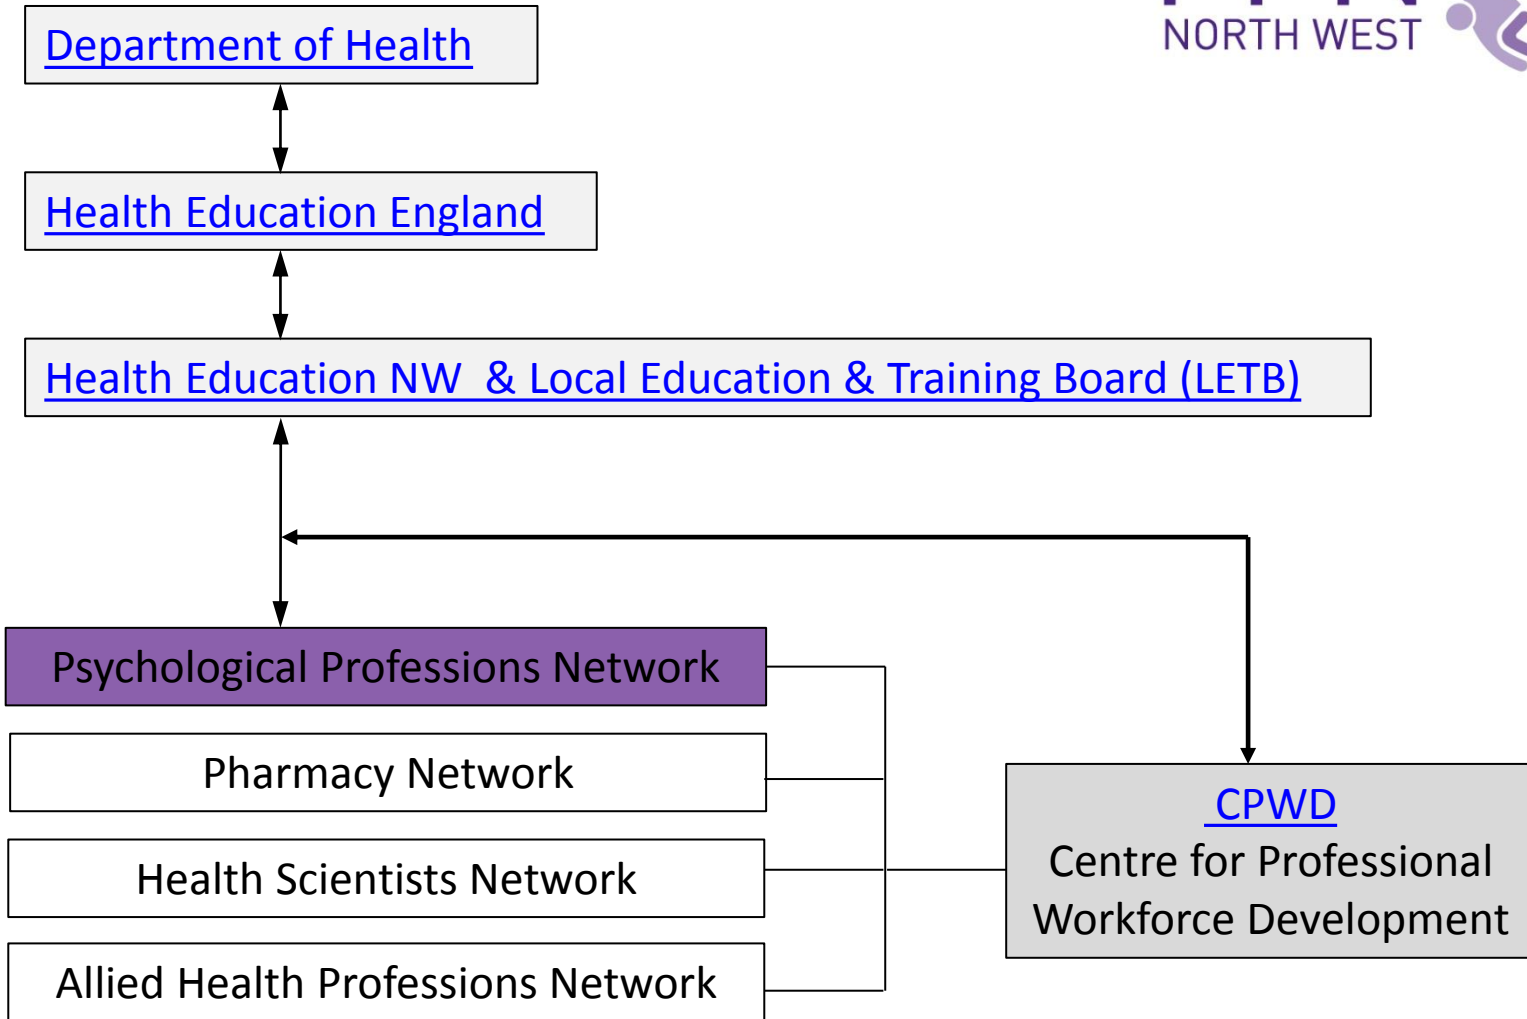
NORTH WEST

Department of Health

Health Education England

Health Education NW & Local Education & Training Board (LETB)

Psychological Professions Network

Pharmacy Network

Health Scientists Network

Allied Health Professions Network

CPWD
Centre for Professional Workforce Development